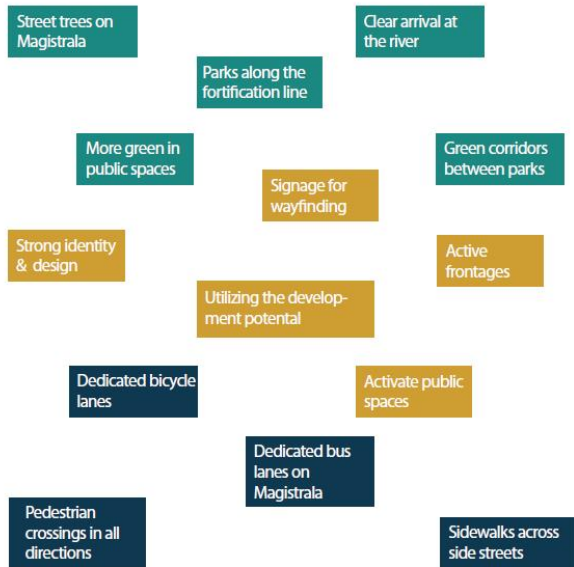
Street trees on Magistrala

Clear arrival at the river

Parks along the fortification line

More green in public spaces

Green corridors between parks

Signage for wayfinding

Strong identity & design

Active frontages

Utilizing the development potental

Dedicated bicycle lanes

Activate public spaces

Dedicated bus lanes on Magistrala

Pedestrian crossings in all directions

Sidewalks across side streets